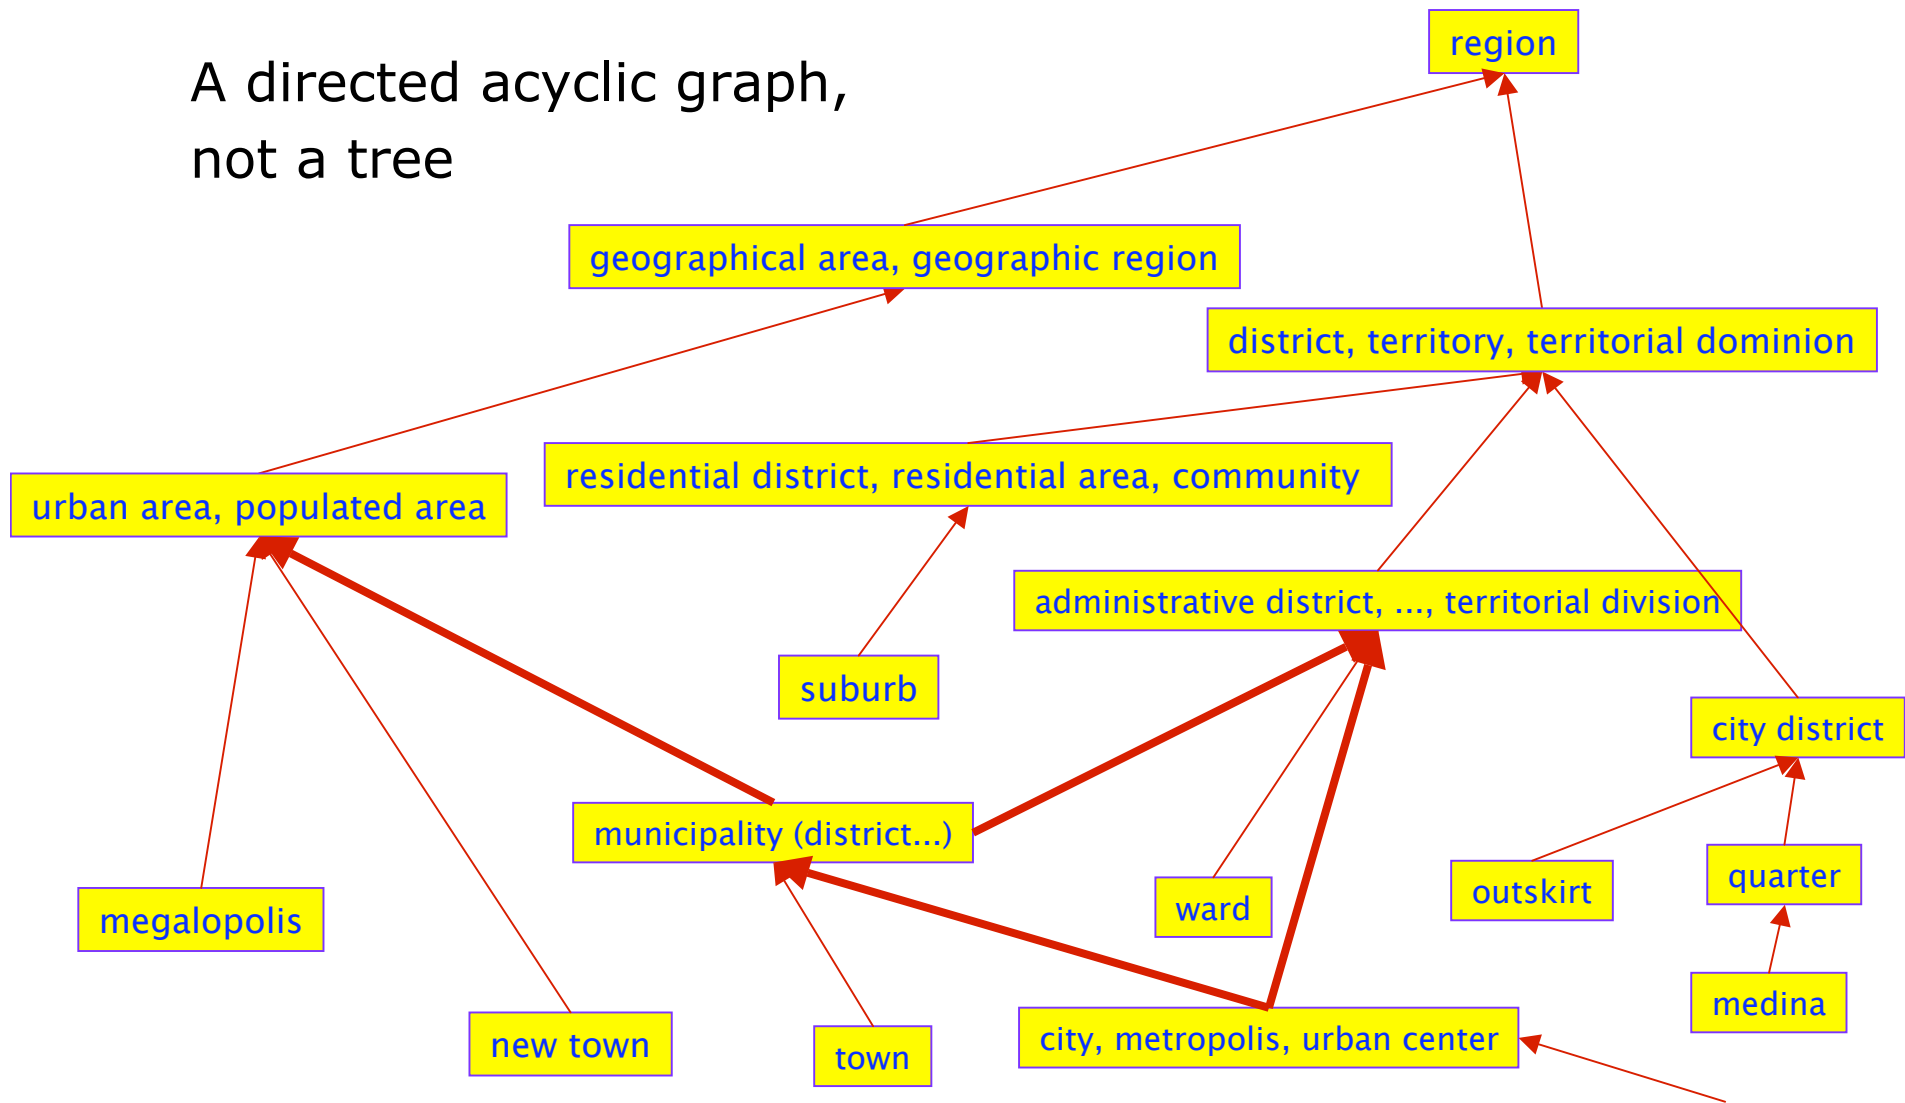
A directed acyclic graph, not a tree

region

geographical area, geographic region

district, territory, territorial dominion

residential district, residential area, community

urban area, populated area

administrative district, ..., territorial division

suburb

city district

municipality (district...)

megalopolis

ward

outskirt

quarter

medina

new town

town

city, metropolis, urban center